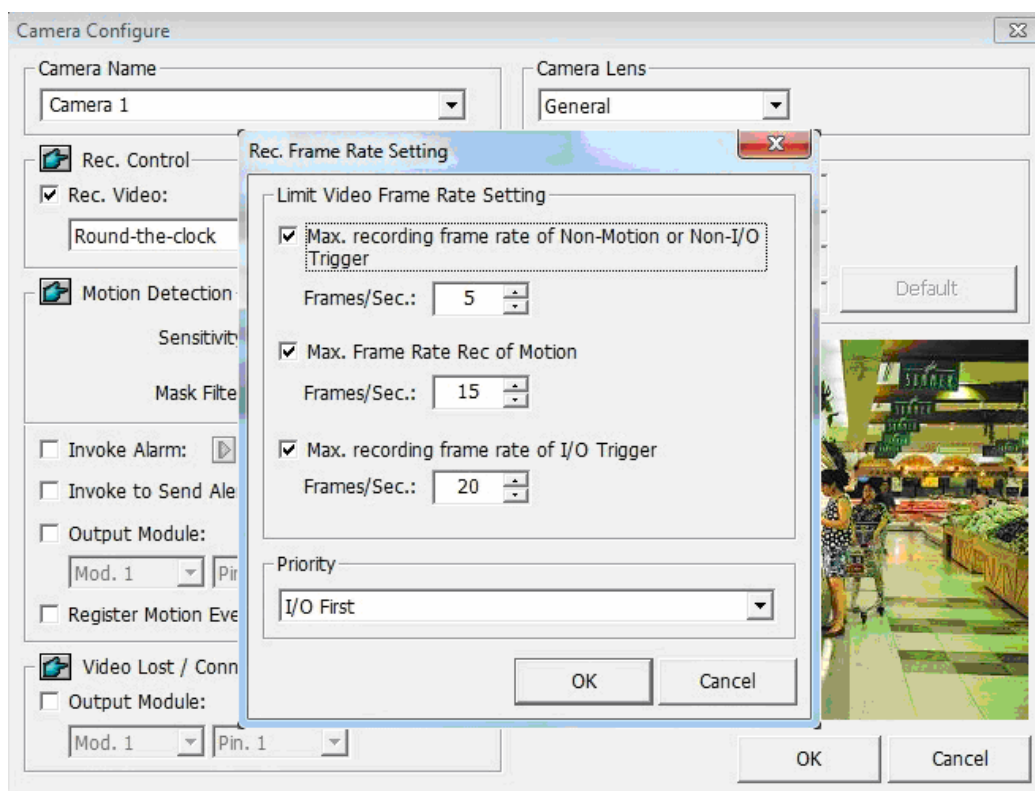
Camera Configure

Camera Name
Camera 1

Camera Lens
General

Rec. Control
Rec. Video:
Round-the-clock

Motion Detection
Sensitivit
Mask Filte

Invoke Alarm:
Invoke to Send Ale
Output Module:
Mod. 1
Pi
Register Motion Eve

Video Lost / Conn
Output Module:
Mod. 1
Pin. 1

Default

OK
Cancel

Rec. Frame Rate Setting

Limit Video Frame Rate Setting
Max. recording frame rate of Non-Motion or Non-I/O Trigger
Frames/Sec.: 5
Max. Frame Rate Rec of Motion
Frames/Sec.: 15
Max. recording frame rate of I/O Trigger
Frames/Sec.: 20

Priority
I/O First

OK
Cancel